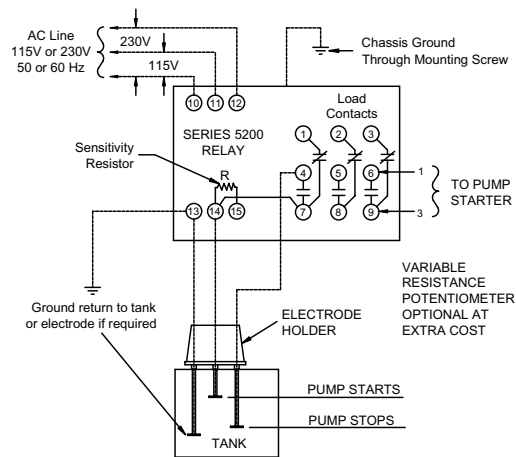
AC Line
115V or 230V
50 or 60 Hz

230V

115V

Chassis Ground
Through Mounting Screw

10 11 12

Load
Contacts

SERIES 5200
RELAY

1 2 3

Sensitivity
Resistor

R

4 5 6

1

TO PUMP
STARTER

3

13 14 15

7 8 9

VARIABLE
RESISTANCE
POTENTIOMETER
OPTIONAL AT
EXTRA COST

Ground return to tank
or electrode if required

ELECTRODE
HOLDER

PUMP STARTS

PUMP STOPS

TANK